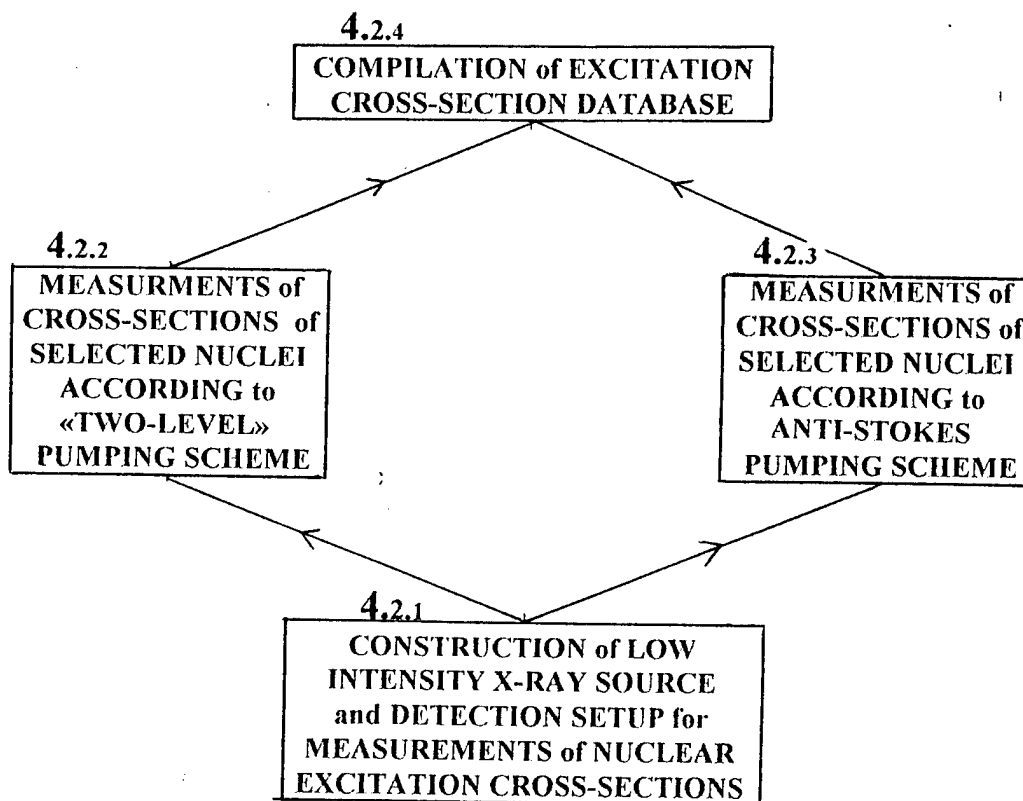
4.2.4
COMPILATION of EXCITATION CROSS-SECTION DATABASE

4.2.2
MEASURMENTS of CROSS-SECTIONS of SELECTED NUCLEI ACCORDING to «TWO-LEVEL» PUMPING SCHEME

4.2.3
MEASURMENTS of CROSS-SECTIONS of SELECTED NUCLEI ACCORDING to ANTI-STOKES PUMPING SCHEME

4.2.1
CONSTRUCTION of LOW INTENSITY X-RAY SOURCE and DETECTION SETUP for MEASUREMENTS of NUCLEAR EXCITATION CROSS-SECTIONS